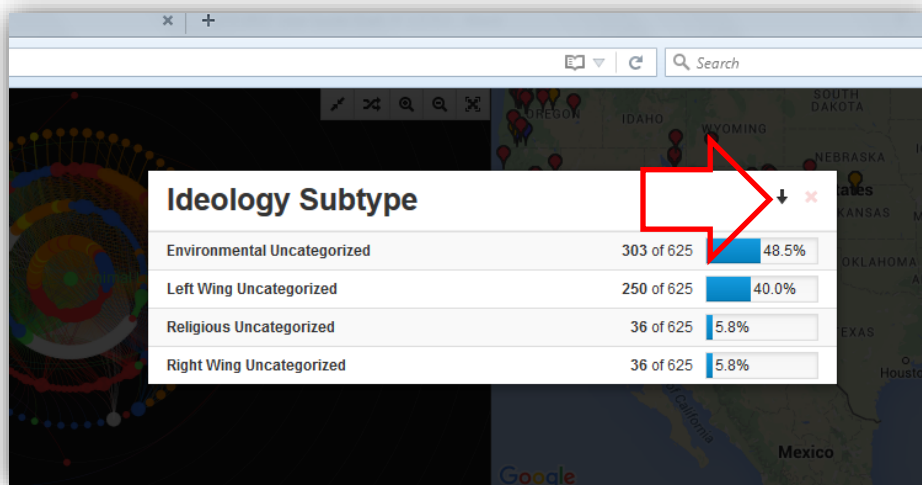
×
+
Search

SOUTH DAKOTA
OREGON
IDAHO
WYOMING
NEBRASKA
KANSAS
OKLAHOMA
EXAS
Houst
California
Mexico
Google

Ideology Subtype

| | | |
|---|---|---|
| Environmental Uncategorized | 303 of 625 | 48.5% |
| Left Wing Uncategorized | 250 of 625 | 40.0% |
| Religious Uncategorized | 36 of 625 | 5.8% |
| Right Wing Uncategorized | 36 of 625 | 5.8% |